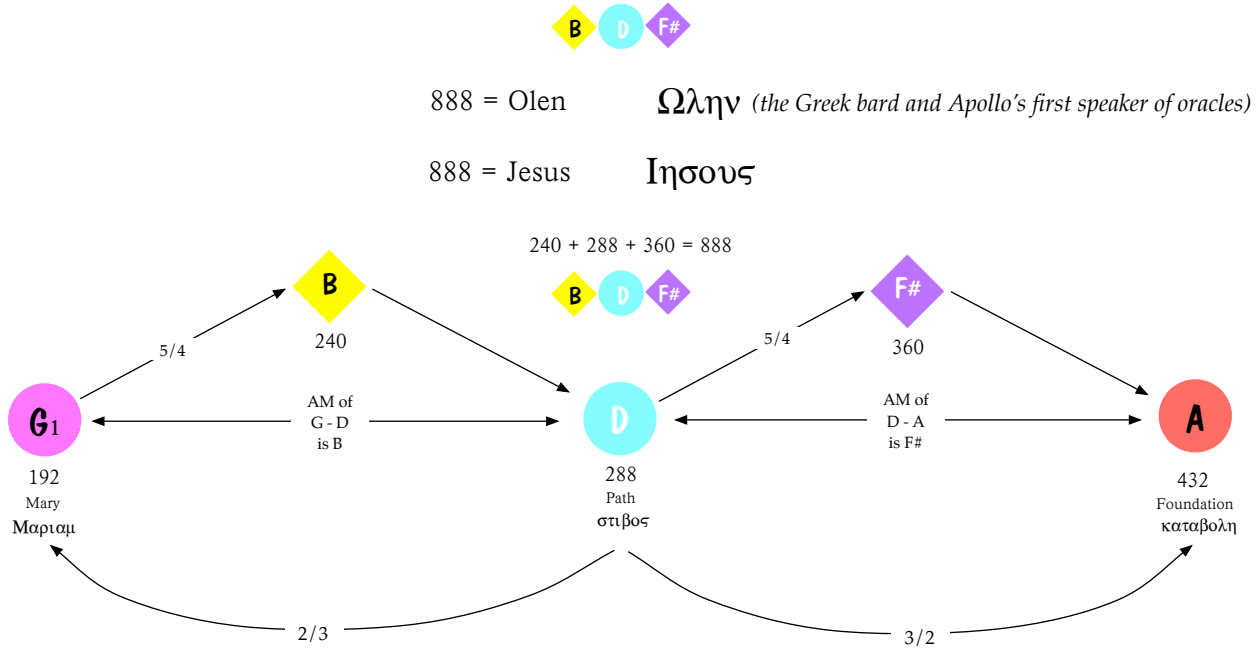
B D F#

888 = Olen Ωλην *(the Greek bard and Apollo's first speaker of oracles)*

888 = Jesus Ιησους

240 + 288 + 360 = 888

B D F#

B
240

F#
360

5/4

5/4

G1
192
Mary
Μαριαμ

AM of
G - D
is B

D
288
Path
στιβος

AM of
D - A
is F#

A
432
Foundation
καταβολη

2/3

3/2